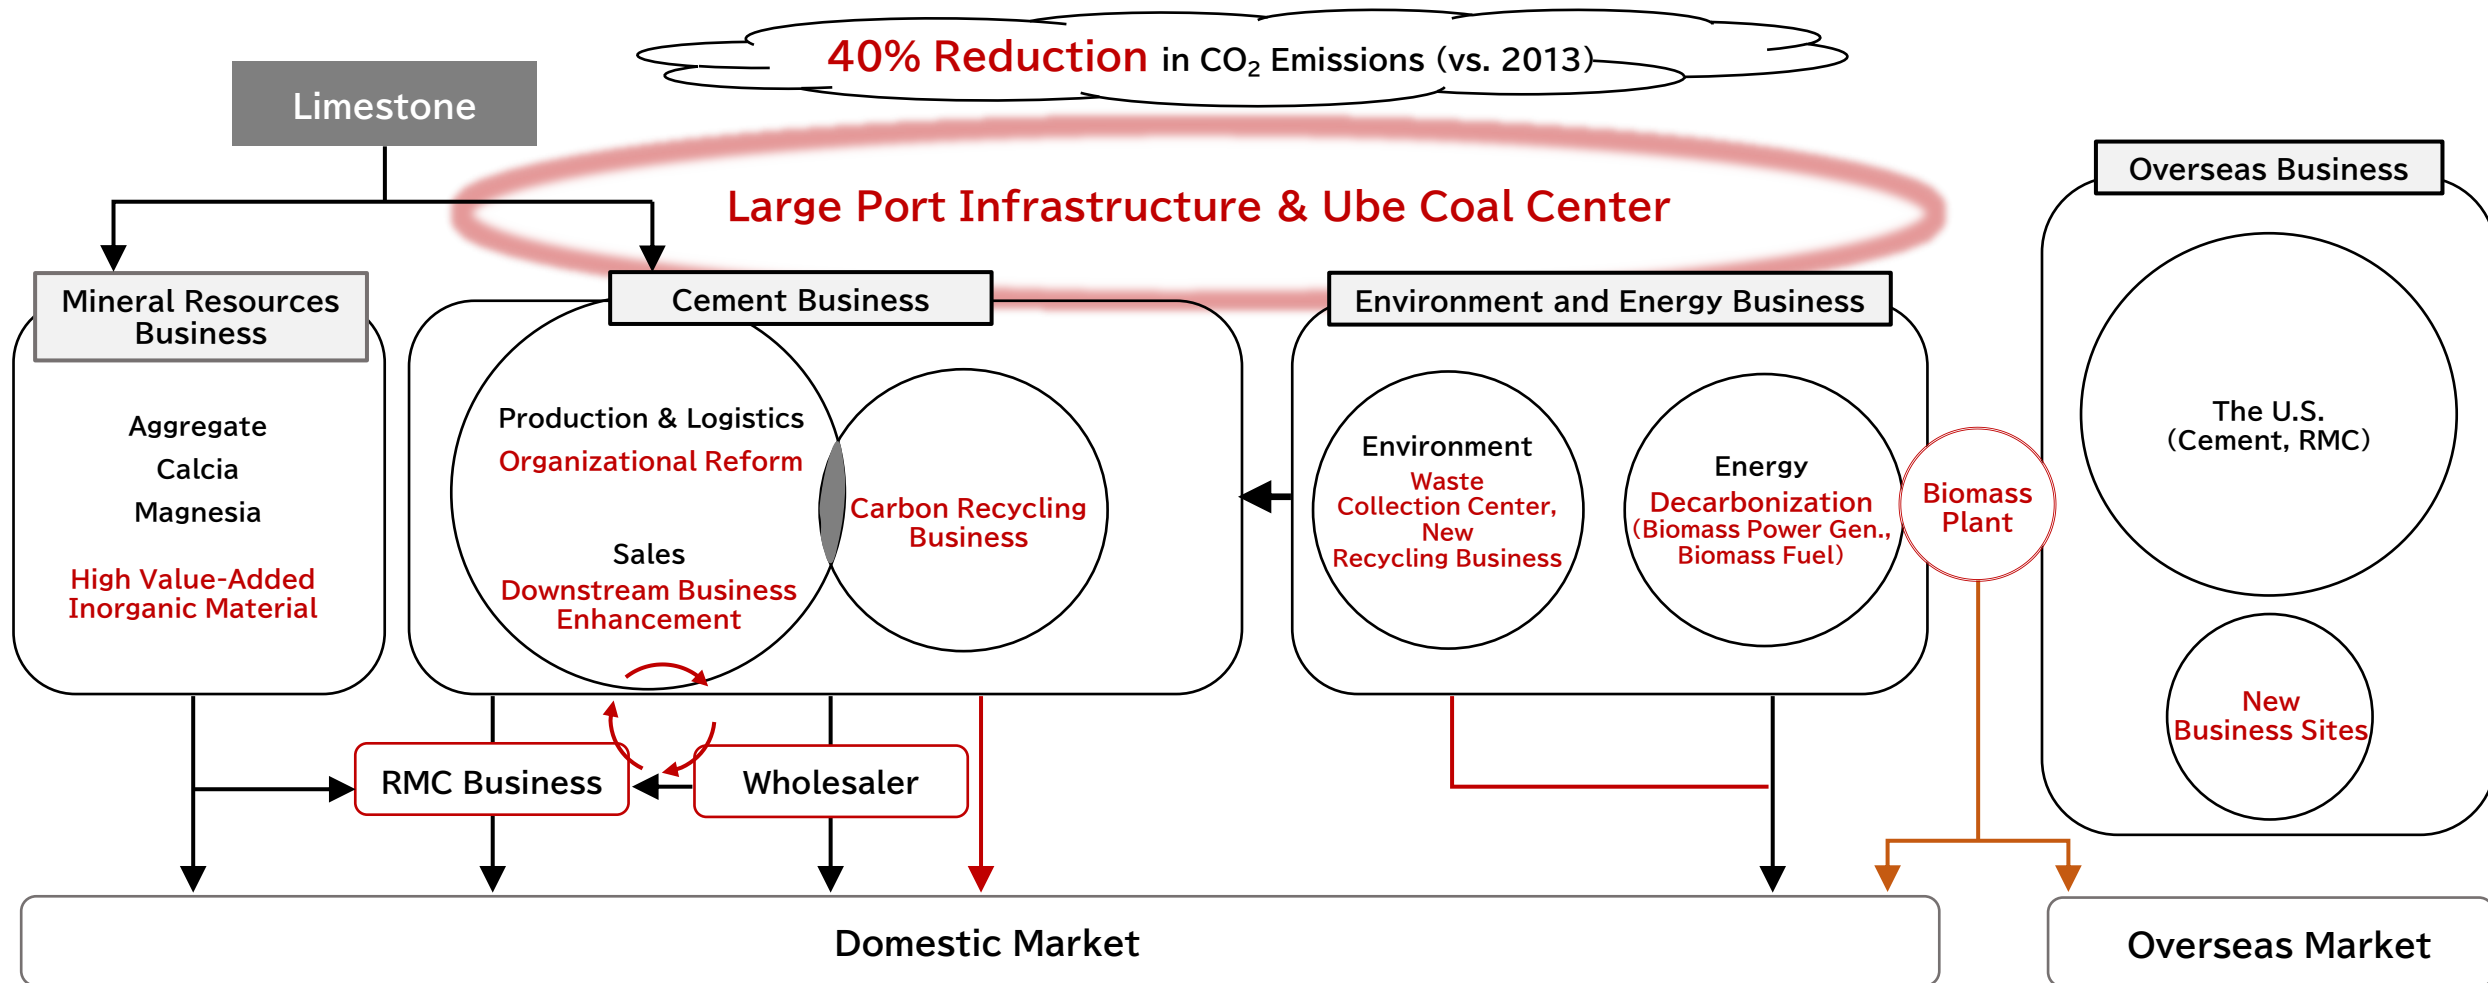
40% Reduction in $CO_2$ Emissions (vs. 2013)

Limestone

Large Port Infrastructure & Ube Coal Center

Overseas Business

Mineral Resources Business

Aggregate
Calcia
Magnesia

High Value-Added Inorganic Material

Cement Business

Production & Logistics
Organizational Reform

Sales
Downstream Business Enhancement

Carbon Recycling Business

Environment and Energy Business

Environment
Waste Collection Center, New Recycling Business

Energy
Decarbonization
(Biomass Power Gen., Biomass Fuel)

Biomass Plant

The U.S.
(Cement, RMC)

New Business Sites

RMC Business

Wholesaler

Domestic Market

Overseas Market